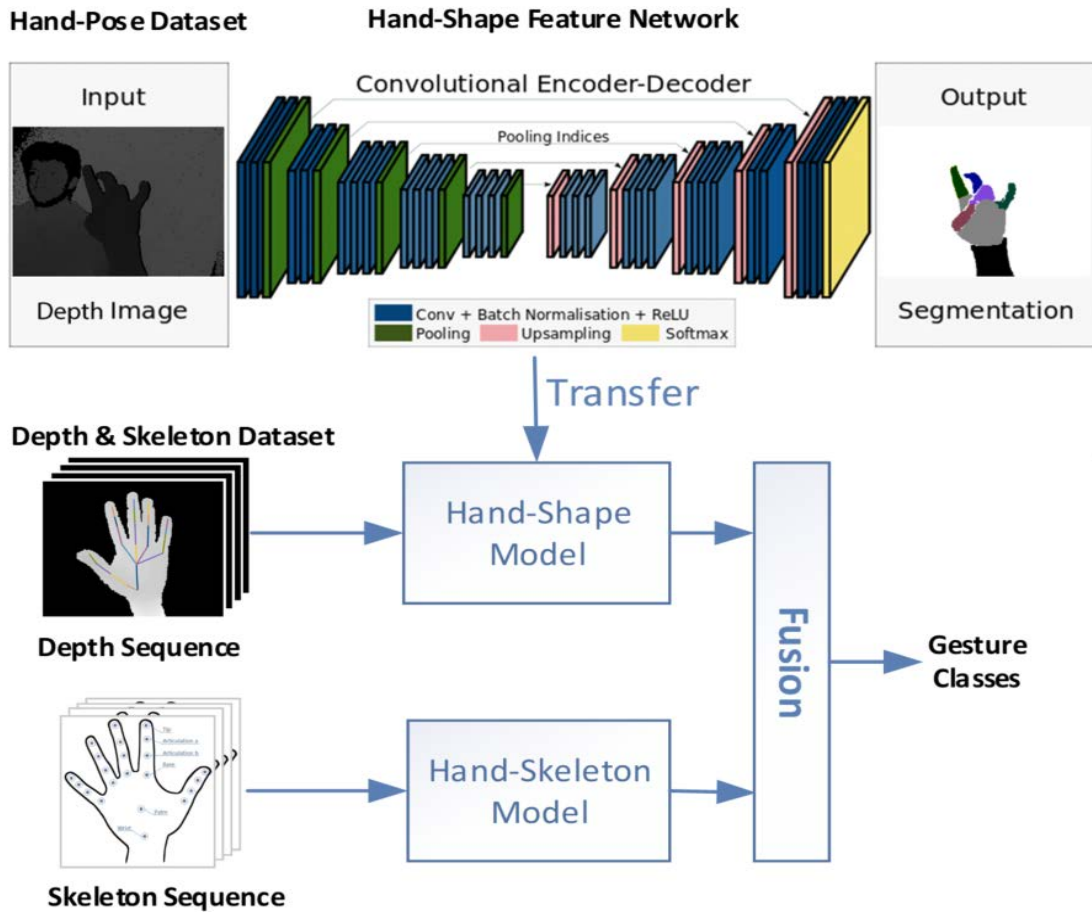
Hand-Pose Dataset

Hand-Shape Feature Network

Input

Depth Image

Convolutional Encoder-Decoder

Pooling Indices

Conv + Batch Normalisation + ReLU
Pooling
Upsampling
Softmax

Output

Segmentation

Transfer

Depth & Skeleton Dataset

Depth Sequence

Hand-Shape Model

Fusion

Gesture Classes

Tip
Articulation
Articulation
Base
Palm
Wrist

Hand-Skeleton Model

Skeleton Sequence